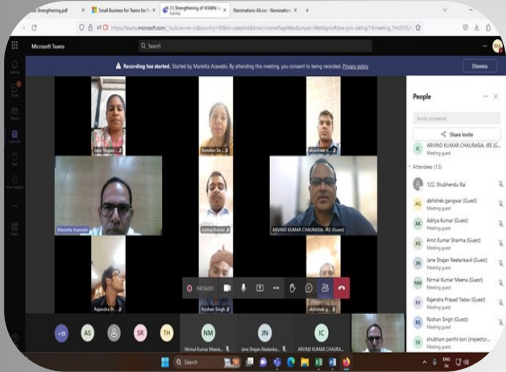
Strengthening.pdf
Small Business for Teams for...
Strengthening of WAWs...
Nominations All.xlsx - Nomination...
https://teams.microsoft.com/

Microsoft Teams

Recording has started. Started by Marietta Azavedo. By attending this meeting, you consent to being recorded. Privacy policy

Dismiss

Jane Shajan
Sumidev Se...
Shubhendu
Marietta Azavedo
Aditya Kumar
ARVIND KUMAR CHAURASIA, IRS (Guest)
Rajendra Pr...
Roshan Singh
abhishek g...

04:56:03

+9 AS SR TH NM JN IC

Nirmal Kumar Meena...
Jane Shajan Neelankari...
ARVIND KUMAR CHAURA...

People

Invite someone

Share invite

IC ARVIND KUMAR CHAURASIA, IRS (G...
Meeting guest

Attendees (13)

122. Shubhendu Rai

AG abhishek gangwar (Guest)
Meeting guest

AK Aditya Kumar (Guest)
Meeting guest

AS Amit Kumar Sharma (Guest)
Meeting guest

JN Jane Shajan Neelankavil (Guest)
Meeting guest

NM Nirmal Kumar Meena (Guest)
Meeting guest

RY Rajendra Prasad Yadav (Guest)
Meeting guest

RS Roshan Singh (Guest)
Meeting guest

shubham panthi kori (inspector...
Meeting guest